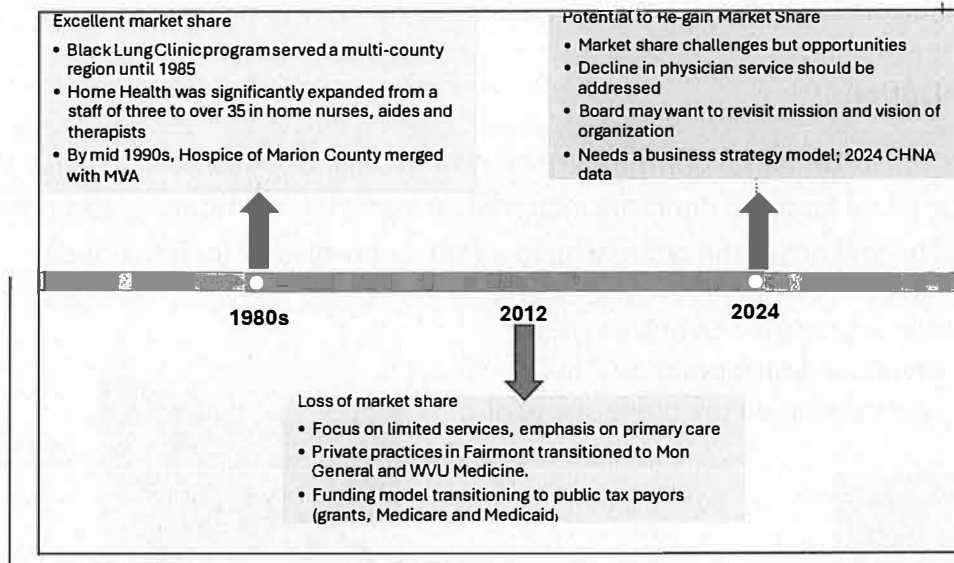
Excellent market share

• Black Lung Clinic program served a multi-county region until 1985
• Home Health was significantly expanded from a staff of three to over 35 in home nurses, aides and therapists
• By mid 1990s, Hospice of Marion County merged with MVA

Potential to Re-gain Market Share

• Market share challenges but opportunities
• Decline in physician service should be addressed
• Board may want to revisit mission and vision of organization
• Needs a business strategy model; 2024 CHNA data

1980s

2012

2024

Loss of market share

• Focus on limited services, emphasis on primary care
• Private practices in Fairmont transitioned to Mon General and WVU Medicine.
• Funding model transitioning to public tax payors (grants, Medicare and Medicaid,